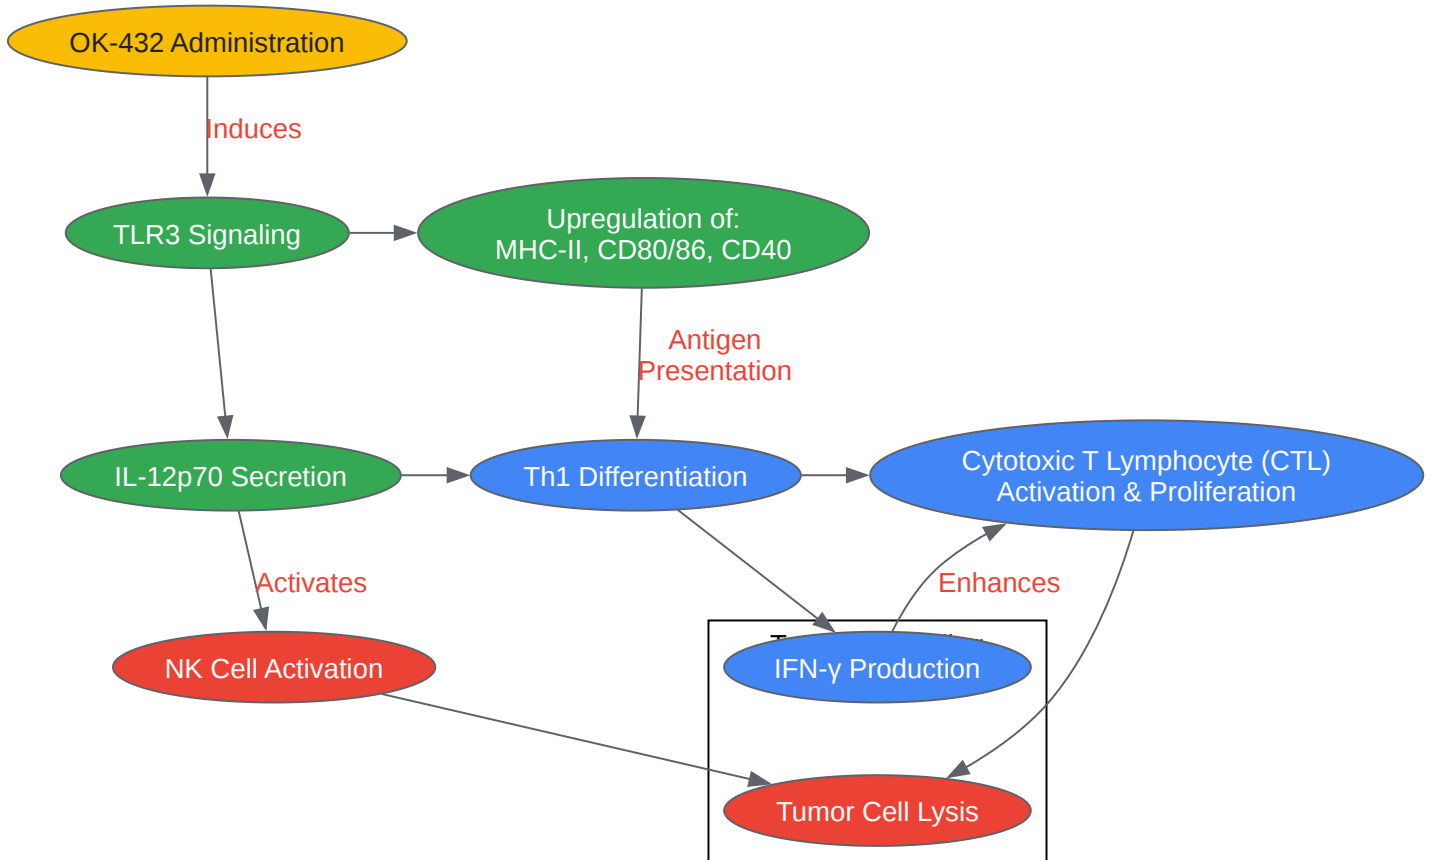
OK-432 Administration

Induces

TLR3 Signaling

Upregulation of:
MHC-II, CD80/86, CD40

Antigen
Presentation

IL-12p70 Secretion

Th1 Differentiation

Cytotoxic T Lymphocyte (CTL)
Activation & Proliferation

Activates

Enhances

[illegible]

NK Cell Activation

IFN-γ Production

Tumor Cell Lysis